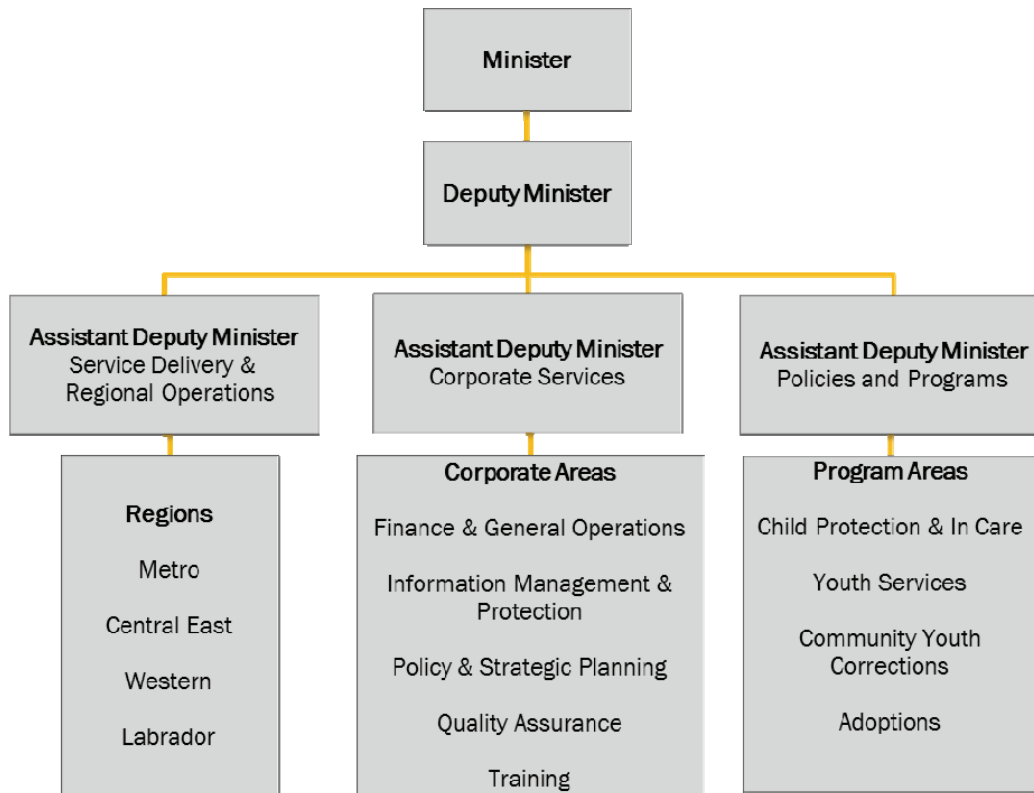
Minister

Deputy Minister

Assistant Deputy Minister
Service Delivery & Regional Operations

Assistant Deputy Minister
Corporate Services

Assistant Deputy Minister
Policies and Programs

Regions

Metro

Central East

Western

Labrador

Corporate Areas

Finance & General Operations

Information Management & Protection

Policy & Strategic Planning

Quality Assurance

Training

Program Areas

Child Protection & In Care

Youth Services

Community Youth Corrections

Adoptions